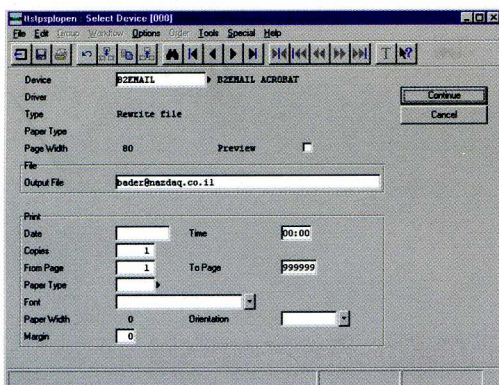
ttstpsplopen Select Device [000]

File Edit Group Workflow Options Order Tools Special Help

Device B2EMAIL B2EMAIL ACROBAT
Driver
Type Rewrite file
Paper Type
Page Width 80 Preview

Continue
Cancel

File
Output File bader@nazdaq.co.il

Print
Date
Time 00:00
Copies 1
From Page 1
To Page 999999
Paper Type
Font
Paper Width 0
Orientation
Margin 0